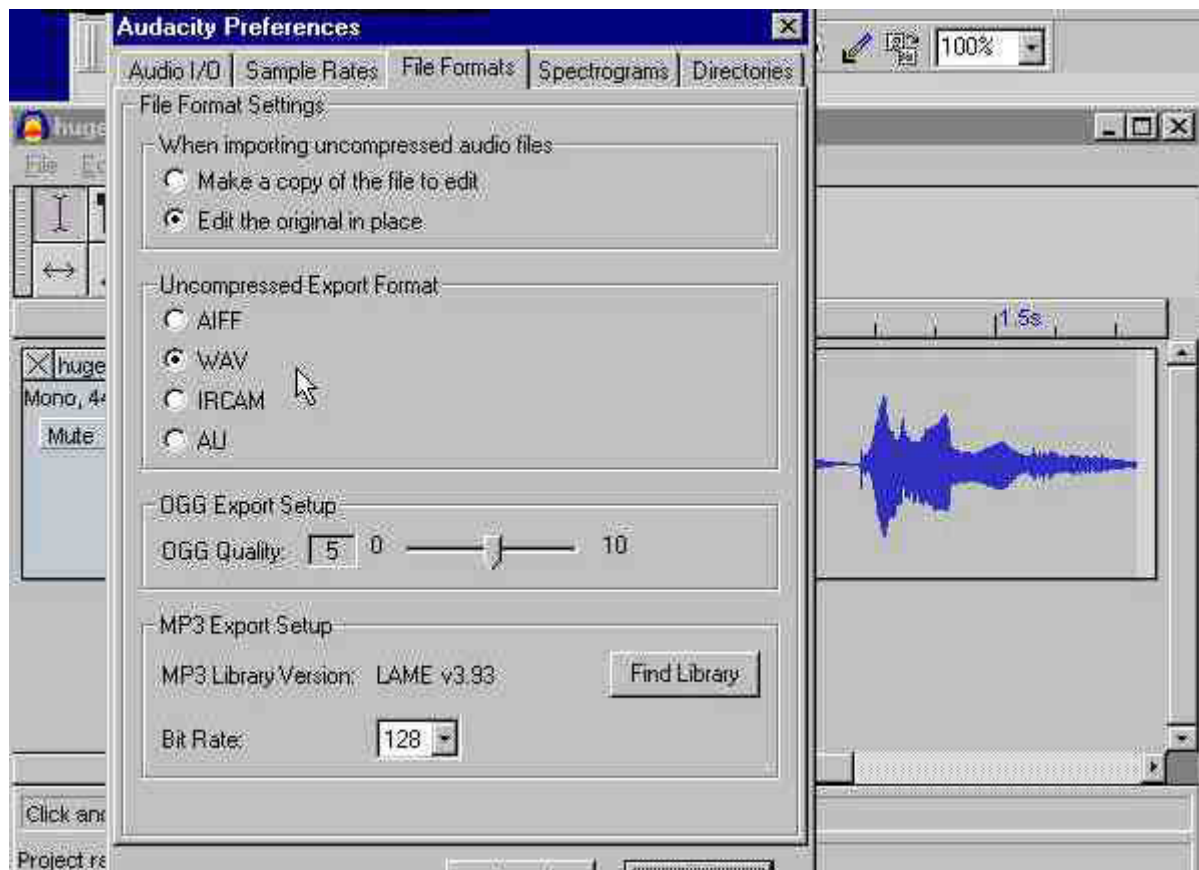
Audacity Preferences

Audio I/O | Sample Rates | File Formats | Spectrograms | Directories

File Format Settings

When importing uncompressed audio files
Make a copy of the file to edit
Edit the original in place

Uncompressed Export Format
AIFF
WAV
IRCAM
AU

OGG Export Setup
OGG Quality: 5 0 10

MP3 Export Setup
MP3 Library Version: LAME v3.93
Find Library
Bit Rate: 128

100%

huge
File Ed

1.5s

huge
Mono, 4
Mute

Click and
Project ra